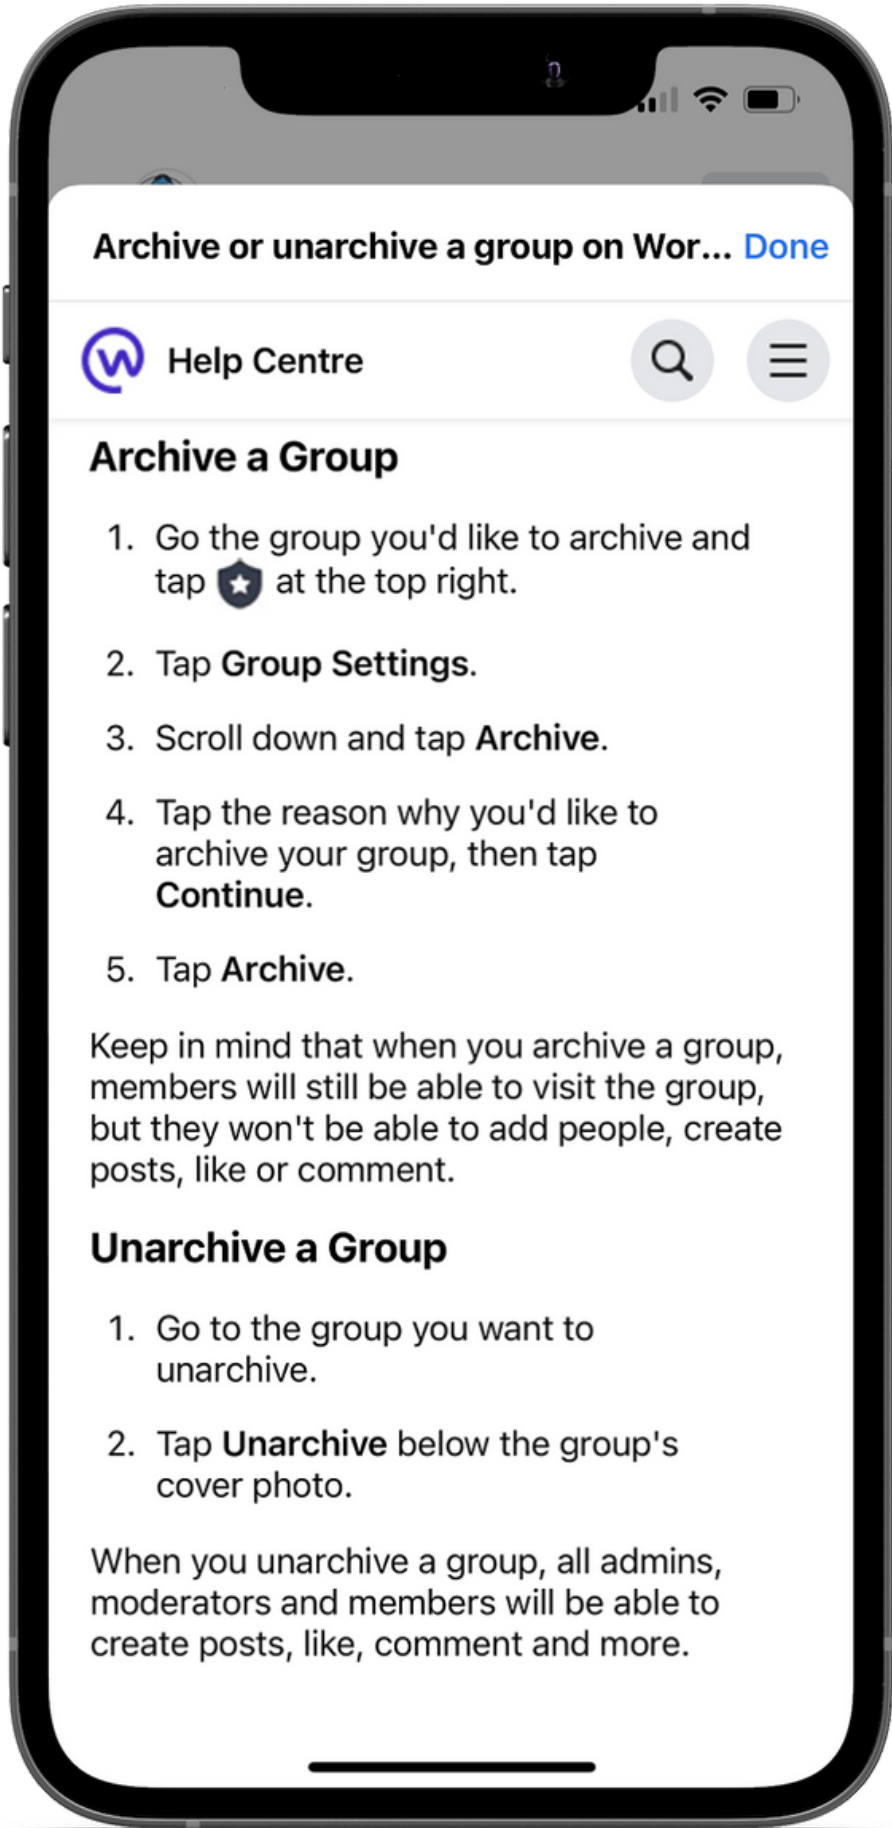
Archive or unarchive a group on Wor... Done

Help Centre

Archive a Group

1. Go the group you'd like to archive and tap at the top right.

2. Tap Group Settings.

3. Scroll down and tap Archive.

4. Tap the reason why you'd like to archive your group, then tap Continue.

5. Tap Archive.

Keep in mind that when you archive a group, members will still be able to visit the group, but they won't be able to add people, create posts, like or comment.

Unarchive a Group

1. Go to the group you want to unarchive.

2. Tap Unarchive below the group's cover photo.

When you unarchive a group, all admins, moderators and members will be able to create posts, like, comment and more.